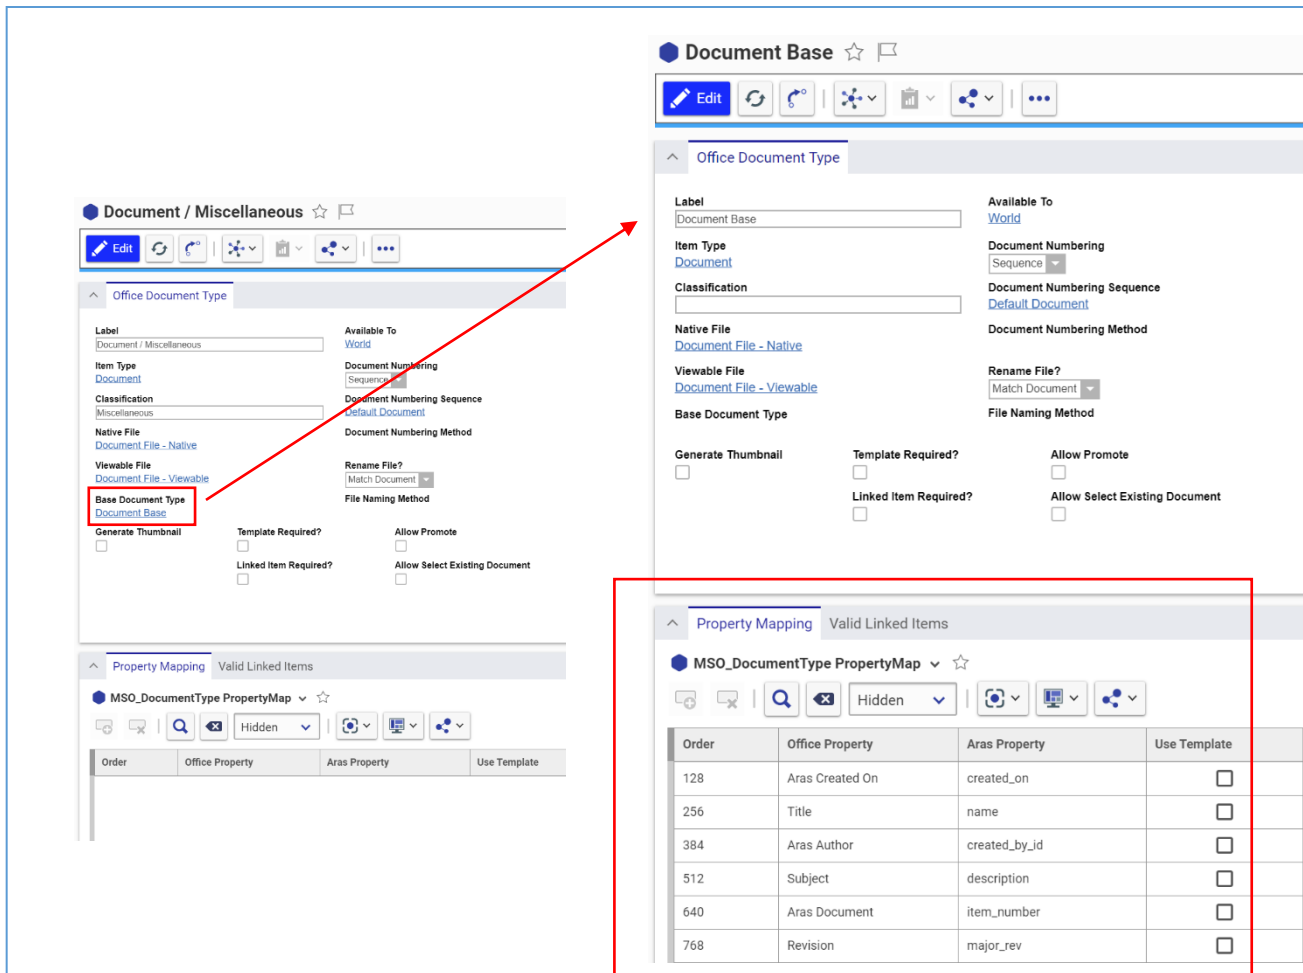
Document / Miscellaneous

Edit

Office Document Type

Label
Document / Miscellaneous

Available To
World

Item Type
Document

Document Numbering
Sequence

Classification
Miscellaneous

Document Numbering Sequence
Default Document

Native File
Document File - Native

Document Numbering Method

Viewable File
Document File - Viewable

Rename File?
Match Document

Base Document Type
Document Base

File Naming Method

Generate Thumbnail

Template Required?

Allow Promote

Linked Item Required?

Allow Select Existing Document

Property Mapping Valid Linked Items

MSO_DocumentType PropertyMap

Hidden

| Order | Office Property | Aras Property | Use Template |
|---|---|---|---|

Document Base

Edit

Office Document Type

Label
Document Base

Available To
World

Item Type
Document

Document Numbering
Sequence

Classification

Document Numbering Sequence
Default Document

Native File
Document File - Native

Document Numbering Method

Viewable File
Document File - Viewable

Rename File?
Match Document

Base Document Type

File Naming Method

Generate Thumbnail

Template Required?

Allow Promote

Linked Item Required?

Allow Select Existing Document

Property Mapping Valid Linked Items

MSO_DocumentType PropertyMap

Hidden

| Order | Office Property | Aras Property | Use Template |
|---|---|---|---|
| 128 | Aras Created On | created_on | |
| 256 | Title | name | |
| 384 | Aras Author | created_by_id | |
| 512 | Subject | description | |
| 640 | Aras Document | item_number | |
| 768 | Revision | major_rev | |